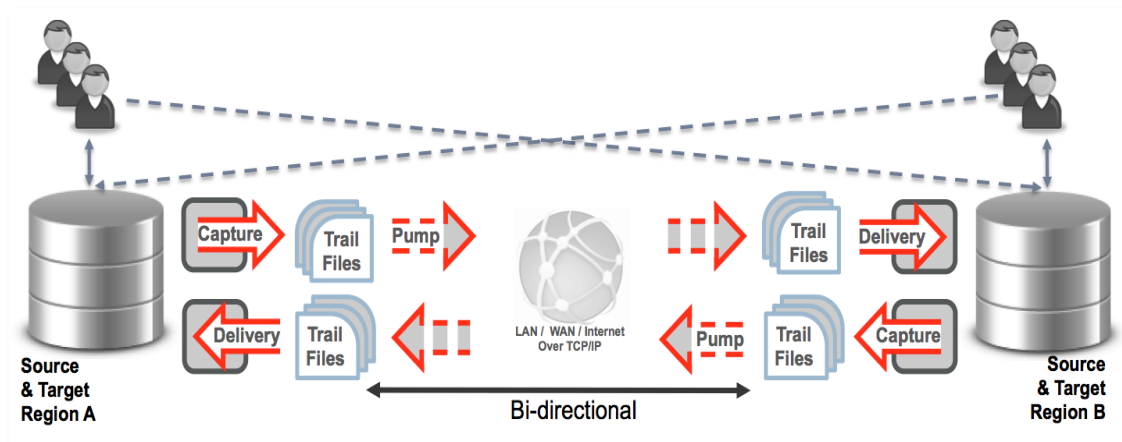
Capture

Trail Files

Pump

Delivery

Trail Files

Delivery

Trail Files

LAN / WAN / Internet Over TCP/IP

Pump

Trail Files

Capture

Source & Target Region A

Bi-directional

Source & Target Region B